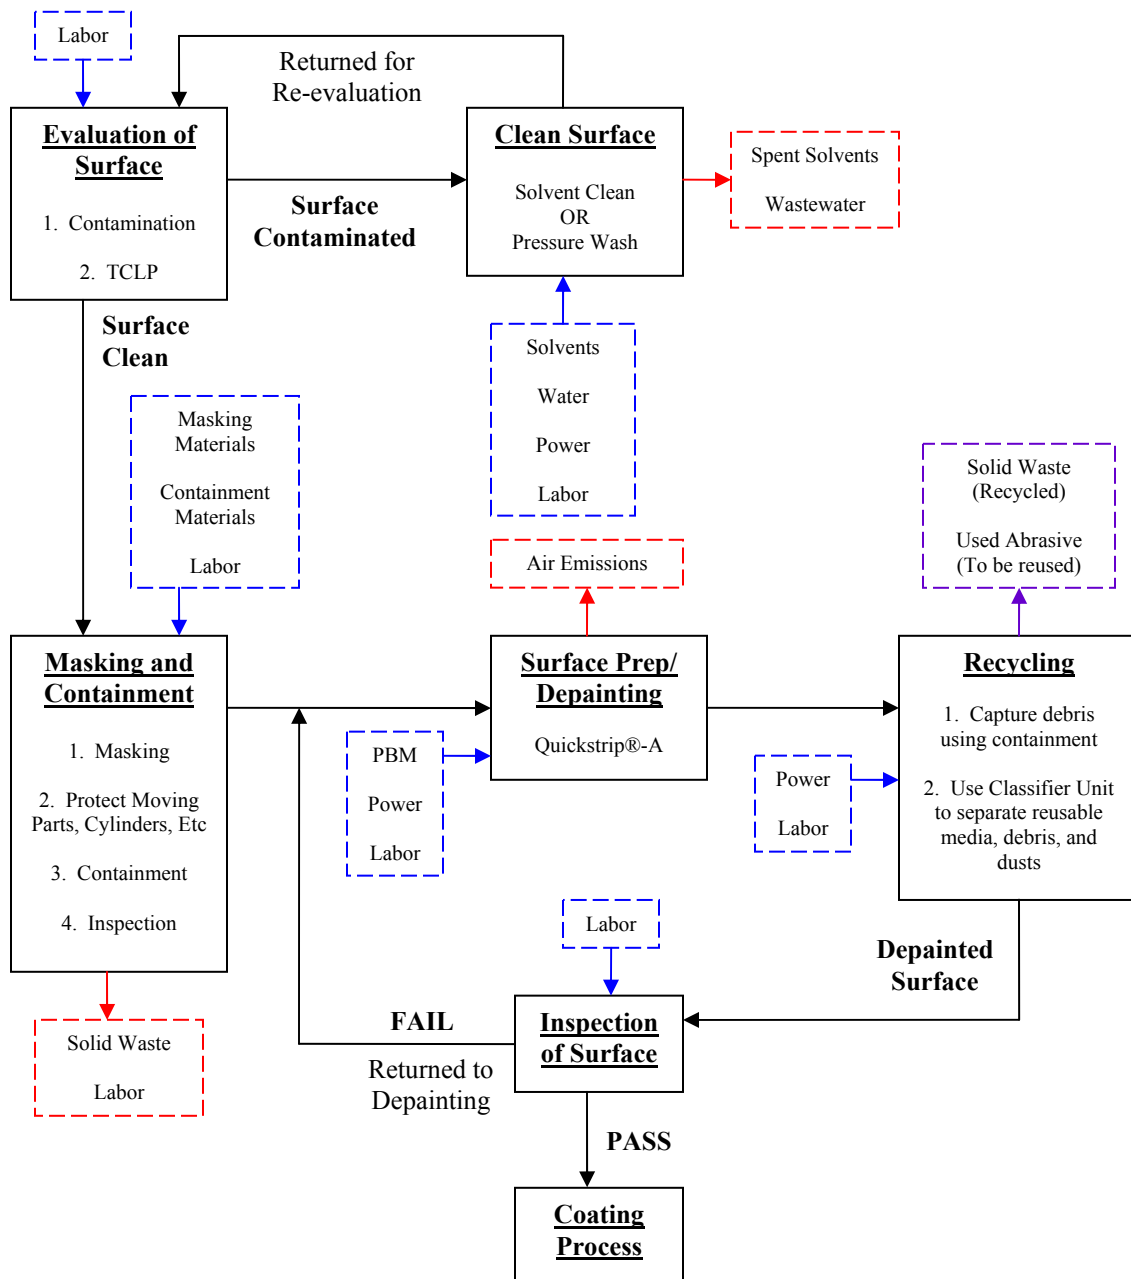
Labor

Returned for Re-evaluation

Evaluation of Surface

1. Contamination

2. TCLP

Surface Contaminated

Clean Surface

Solvent Clean OR Pressure Wash

Spent Solvents

Wastewater

Surface Clean

Solvents

Water

Power

Labor

Masking Materials

Containment Materials

Labor

Solid Waste (Recycled)

Used Abrasive (To be reused)

Air Emissions

Masking and Containment

1. Masking

2. Protect Moving Parts, Cylinders, Etc

3. Containment

4. Inspection

Surface Prep/ Depainting

Quickstrip®-A

PBM

Power

Labor

Recycling

1. Capture debris using containment

2. Use Classifier Unit to separate reusable media, debris, and dusts

Power

Labor

Labor

Depainted Surface

FAIL

Returned to Depainting

Inspection of Surface

Solid Waste

Labor

PASS

Coating Process